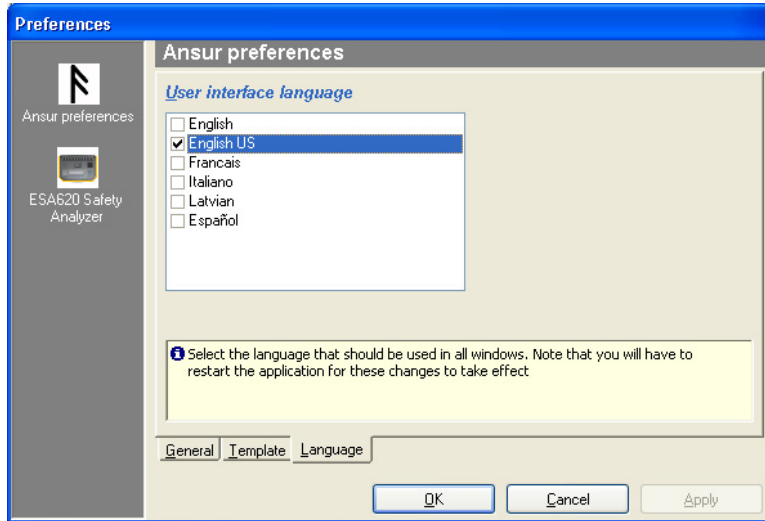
Preferences

Ansur preferences

ESA620 Safety Analyzer

Ansur preferences

User interface language

English
English US
Francais
Italiano
Latvian
Español

Select the language that should be used in all windows. Note that you will have to restart the application for these changes to take effect

General | Template | Language

OK | Cancel | Apply